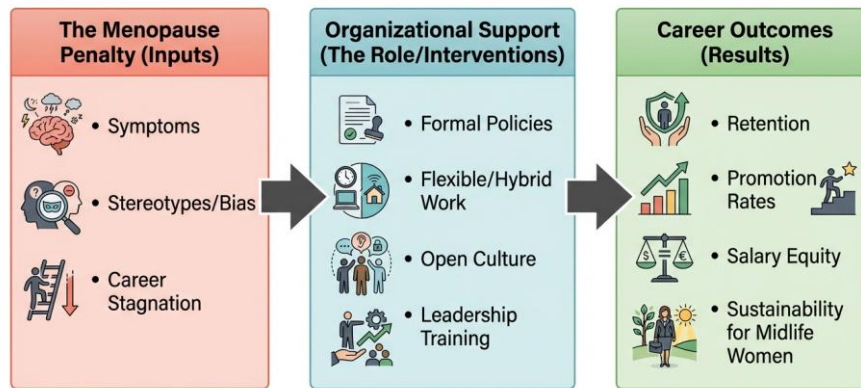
The Menopause Penalty (Inputs)

• Symptoms

• Stereotypes/Bias

• Career Stagnation

Organizational Support (The Role/Interventions)

• Formal Policies

• Flexible/Hybrid Work

• Open Culture

• Leadership Training

Career Outcomes (Results)

• Retention

• Promotion Rates

• Salary Equity

• Sustainability for Midlife Women